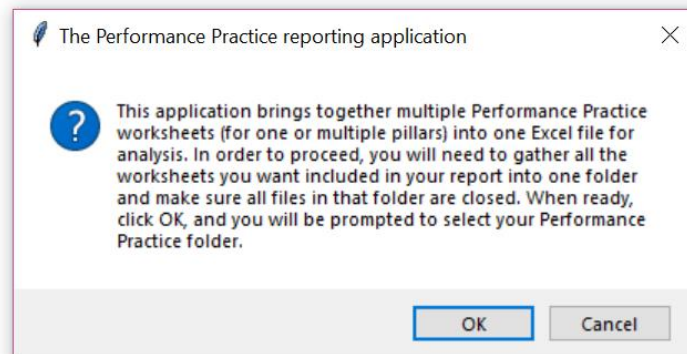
The Performance Practice reporting application

This application brings together multiple Performance Practice worksheets (for one or multiple pillars) into one Excel file for analysis. In order to proceed, you will need to gather all the worksheets you want included in your report into one folder and make sure all files in that folder are closed. When ready, click OK, and you will be prompted to select your Performance Practice folder.

OK

Cancel